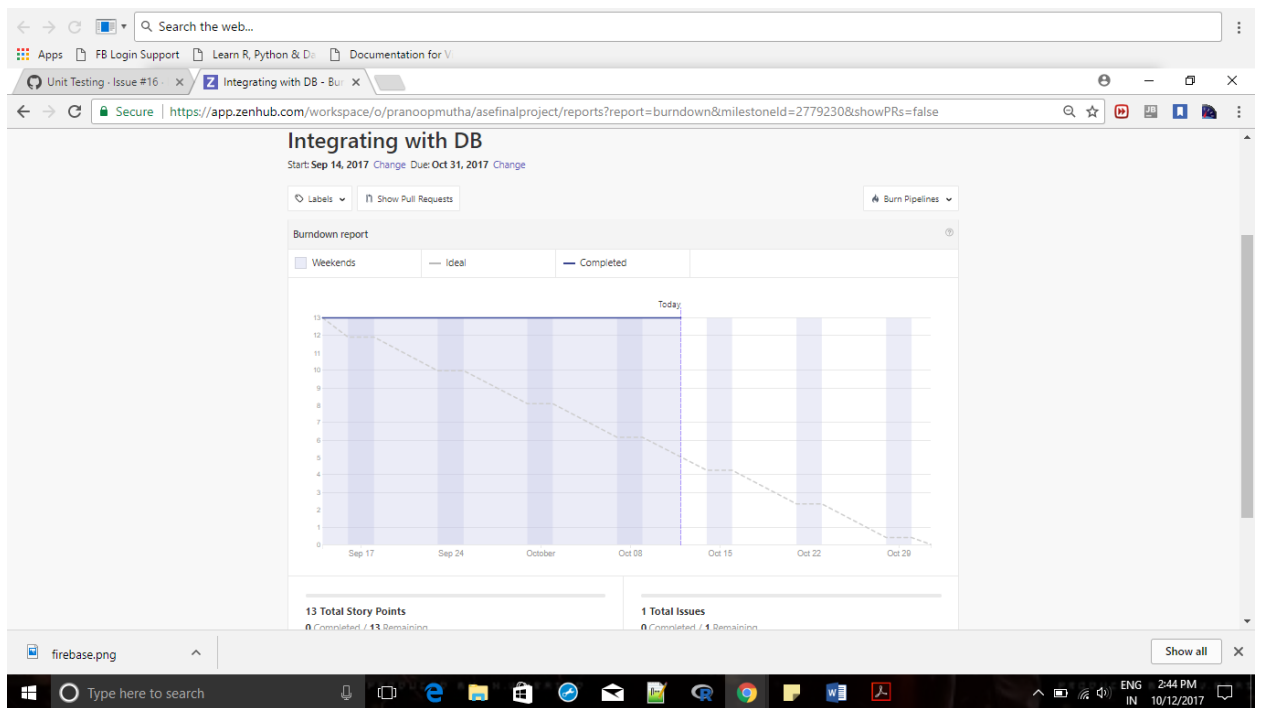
Search the web...

Apps FB Login Support Learn R, Python & Da Documentation for V

Unit Testing · Issue #16 · ✕ Integrating with DB - Bur ✕

Secure https://app.zenhub.com/workspace/o/pranoopmutha/asefinalproject/reports?report=burndown&milestoneId=2779230&showPRs=false

Integrating with DB

Start: Sep 14, 2017 Change Due: Oct 31, 2017 Change

Labels Show Pull Requests Burn Pipelines

Burndown report

Weekends Ideal Completed

Today

13
12
11
10
9
8
7
6
5
4
3
2
1
0

Sep 17 Sep 24 October Oct 08 Oct 15 Oct 22 Oct 29

13 Total Story Points
0 Completed / 13 Remaining

1 Total Issues
0 Completed / 1 Remaining

firebase.png

Show all

Type here to search

ENG IN 2:44 PM 10/12/2017